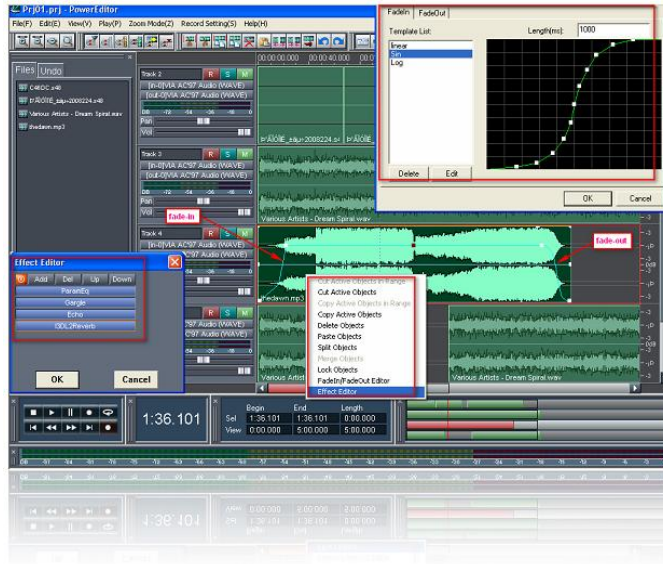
Prj01.prj - PowerEditor

File(F) Edit(E) View(V) Play(P) Zoom Mode(Z) Record Setting(S) Help(H)

Files Undo

C4BDC.s48
Þ'ÂÏÓÏÊ_ëåµ=2008224.s48
Various Artists - Dream Spiral.wav
thedawn.mp3

Track 2 R S M
[in-0]VIA AC'97 Audio (WAVE)
[out-0]VIA AC'97 Audio (WAVE)
Pan
Vol

Track 3 R S M
[in-0]VIA AC'97 Audio (WAVE)
[out-0]VIA AC'97 Audio (WAVE)
Pan
Vol

Track 4 R S M
[in-0]VIA AC'97 Audio (WAVE)
[out-0]VIA AC'97 Audio (WAVE)

00:00:00.000 00:00:40.000

Þ'ÂÏÓÏÊ_ëåµ=2008224.s4

Various Artists - Dream Spiral.wav

fade-in

fade-out

thedawn.mp3

Various Artists - Dream Spiral.wav

FadeIn FadeOut
Template List: Length(ms): 1000
linear
Sin
Log
Delete Edit
OK Cancel

Effect Editor
Add Del Up Down
ParamEq
Gargle
Echo
I3DL2Reverb
OK Cancel

Cut Active Objects in Range
Cut Active Objects
Copy Active Objects in Range
Copy Active Objects
Delete Objects
Paste Objects
Split Objects
Merge Objects
Lock Objects
FadeIn/FadeOut Editor
Effect Editor

1:36.101
Begin End Length
Sel 1:36.101 1:36.101 0.000.000
View 0:00.000 5:00.000 5:00.000